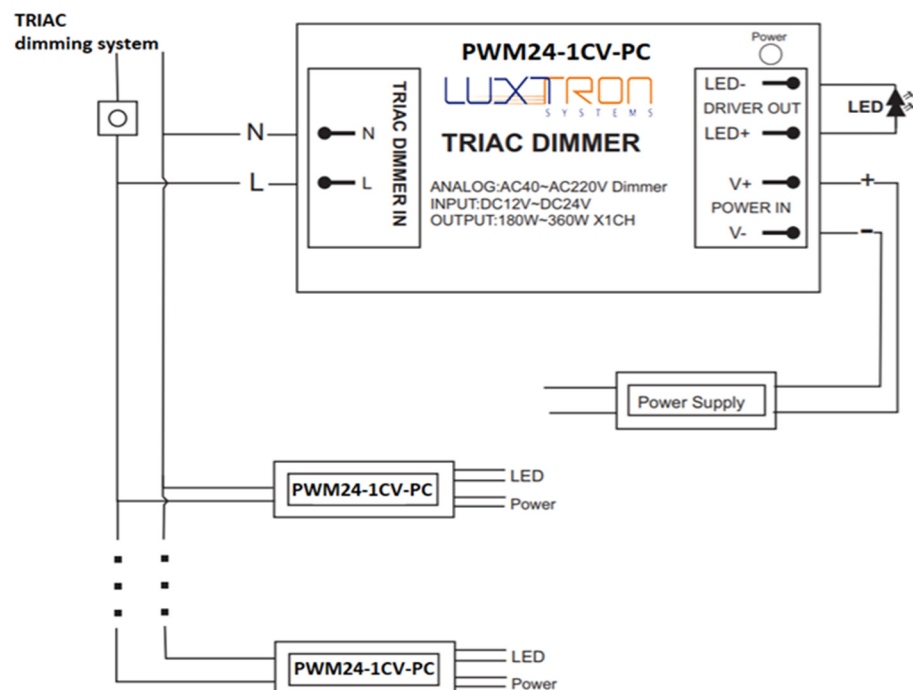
TRIAC
dimming system

PWM24-1CV-PC

Power

LUXTRON
SYSTEMS

TRIAC DIMMER IN

N

L

N

L

TRIAC DIMMER

ANALOG:AC40~AC220V Dimmer
INPUT:DC12V~DC24V
OUTPUT:180W~360W X1CH

LED-
DRIVER OUT
LED+

V+
POWER IN
V-

LED

+

-

Power Supply

PWM24-1CV-PC

LED

Power

PWM24-1CV-PC

LED

Power